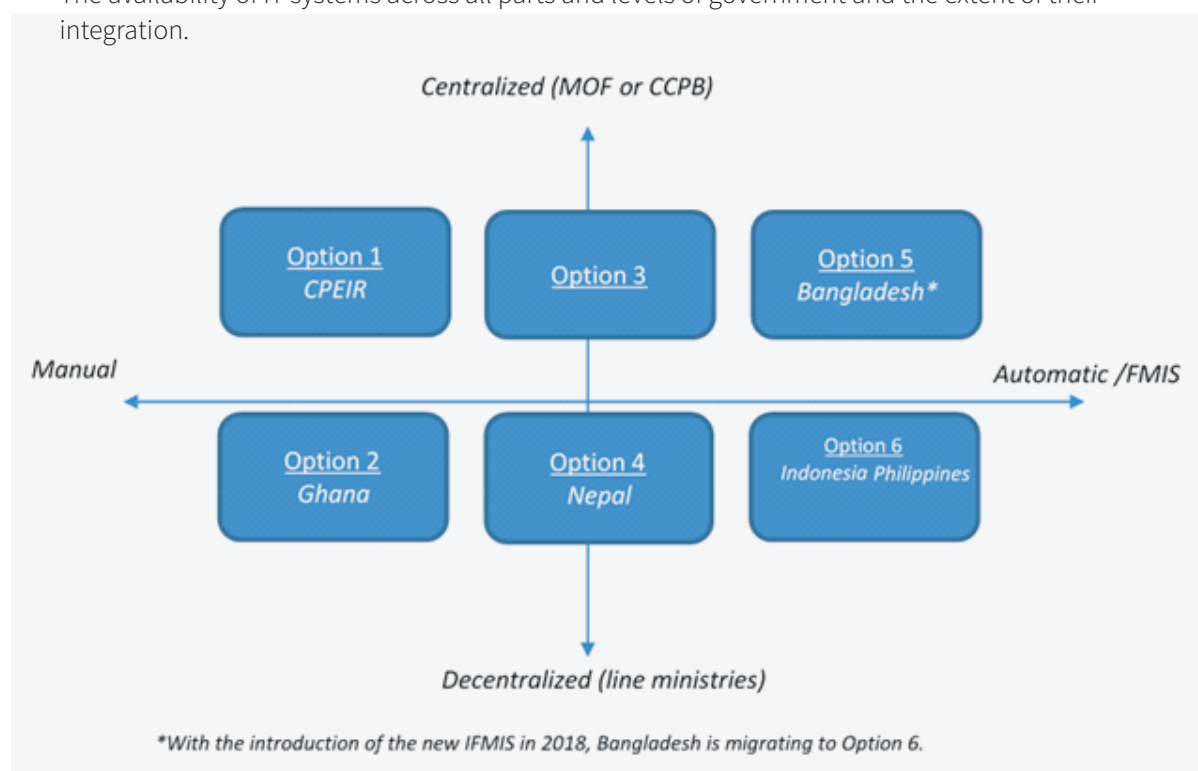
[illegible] integration.

Centralized (MOF or CCPB)

Option 1
CPEIR

Option 3

Option 5
Bangladesh*

Manual

Automatic /FMIS

Option 2
Ghana

Option 4
Nepal

Option 6
Indonesia Philippines

Decentralized (line ministries)

*With the introduction of the new IFMIS in 2018, Bangladesh is migrating to Option 6.